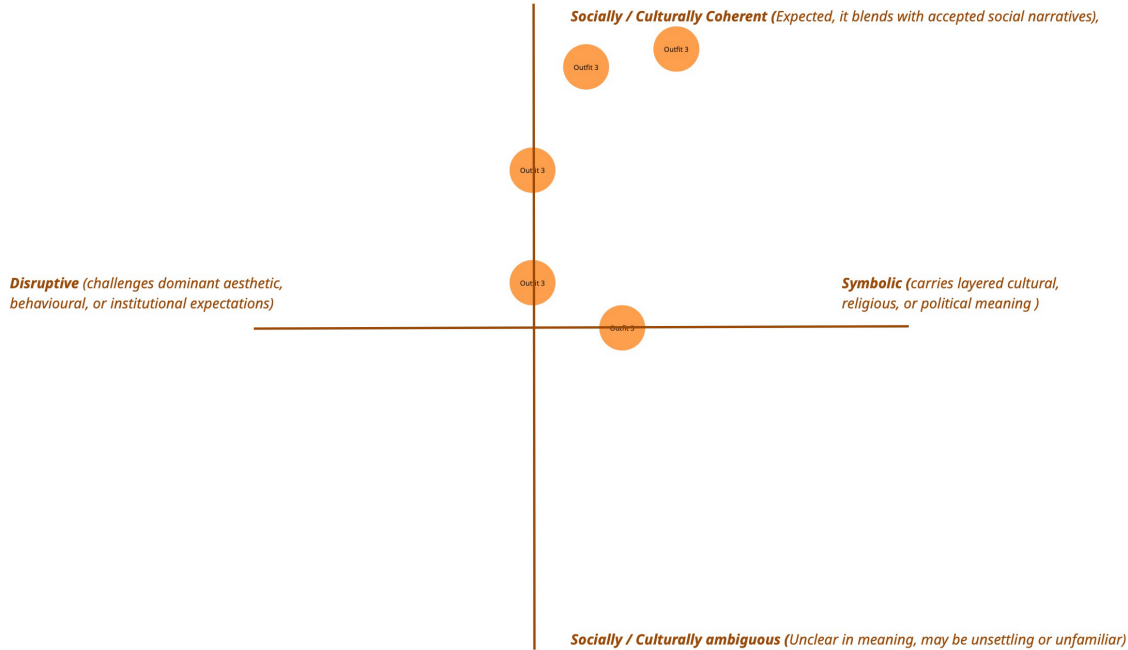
Socially / Culturally Coherent (Expected, it blends with accepted social narratives),

Outfit 3

Outfit 3

Outfit 3

Disruptive (challenges dominant aesthetic, behavioural, or institutional expectations)

Outfit 3

Symbolic (carries layered cultural, religious, or political meaning )

Outfit 3

Socially / Culturally ambiguous (Unclear in meaning, may be unsettling or unfamiliar)